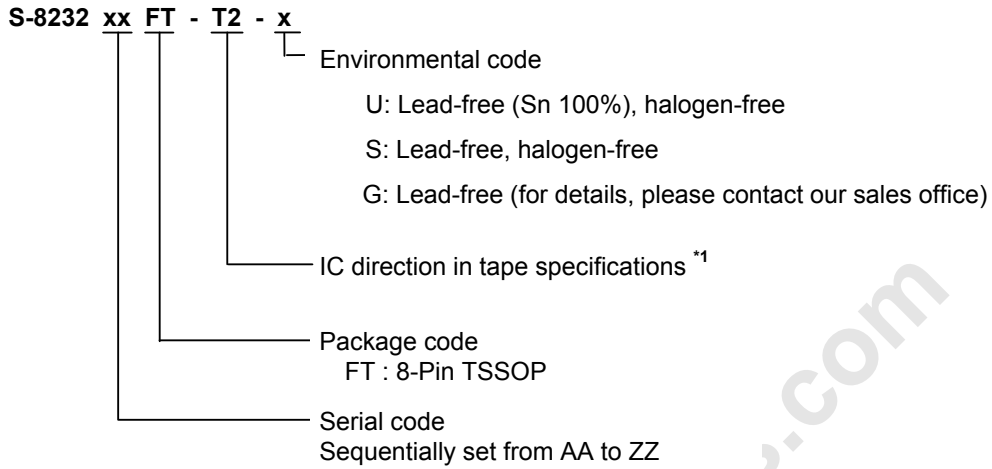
S-8232 xx FT - T2 - x

Environmental code

U: Lead-free (Sn 100%), halogen-free

S: Lead-free, halogen-free

G: Lead-free (for details, please contact our sales office)

IC direction in tape specifications *1

Package code
FT : 8-Pin TSSOP

Serial code
Sequentially set from AA to ZZ

.com